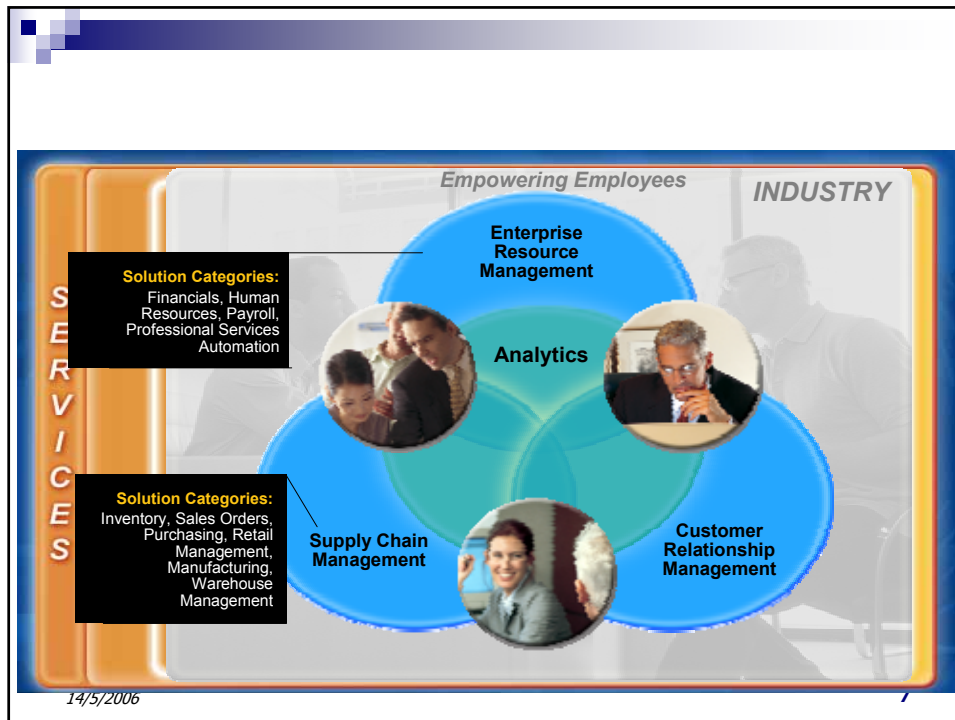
Empowering Employees

INDUSTRY

SERVICES

Enterprise Resource Management

Solution Categories:
Financials, Human Resources, Payroll, Professional Services Automation

Analytics

Solution Categories:
Inventory, Sales Orders, Purchasing, Retail Management, Manufacturing, Warehouse Management

Supply Chain Management

Customer Relationship Management

14/5/2006

7